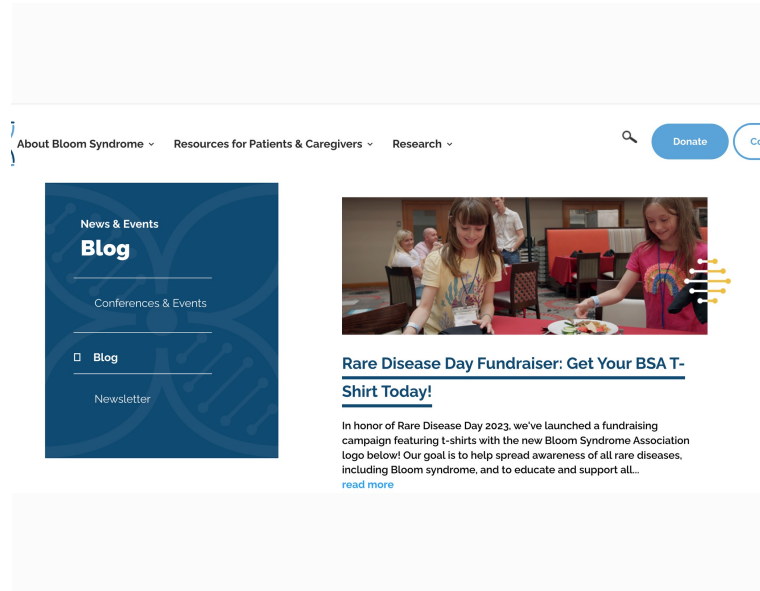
About Bloom Syndrome ⌄ Resources for Patients & Caregivers ⌄ Research ⌄

Donate

Co

News & Events

Blog

Conferences & Events

Blog

Newsletter

Rare Disease Day Fundraiser: Get Your BSA T-Shirt Today!

In honor of Rare Disease Day 2023, we've launched a fundraising campaign featuring t-shirts with the new Bloom Syndrome Association logo below! Our goal is to help spread awareness of all rare diseases, including Bloom syndrome, and to educate and support all...

read more